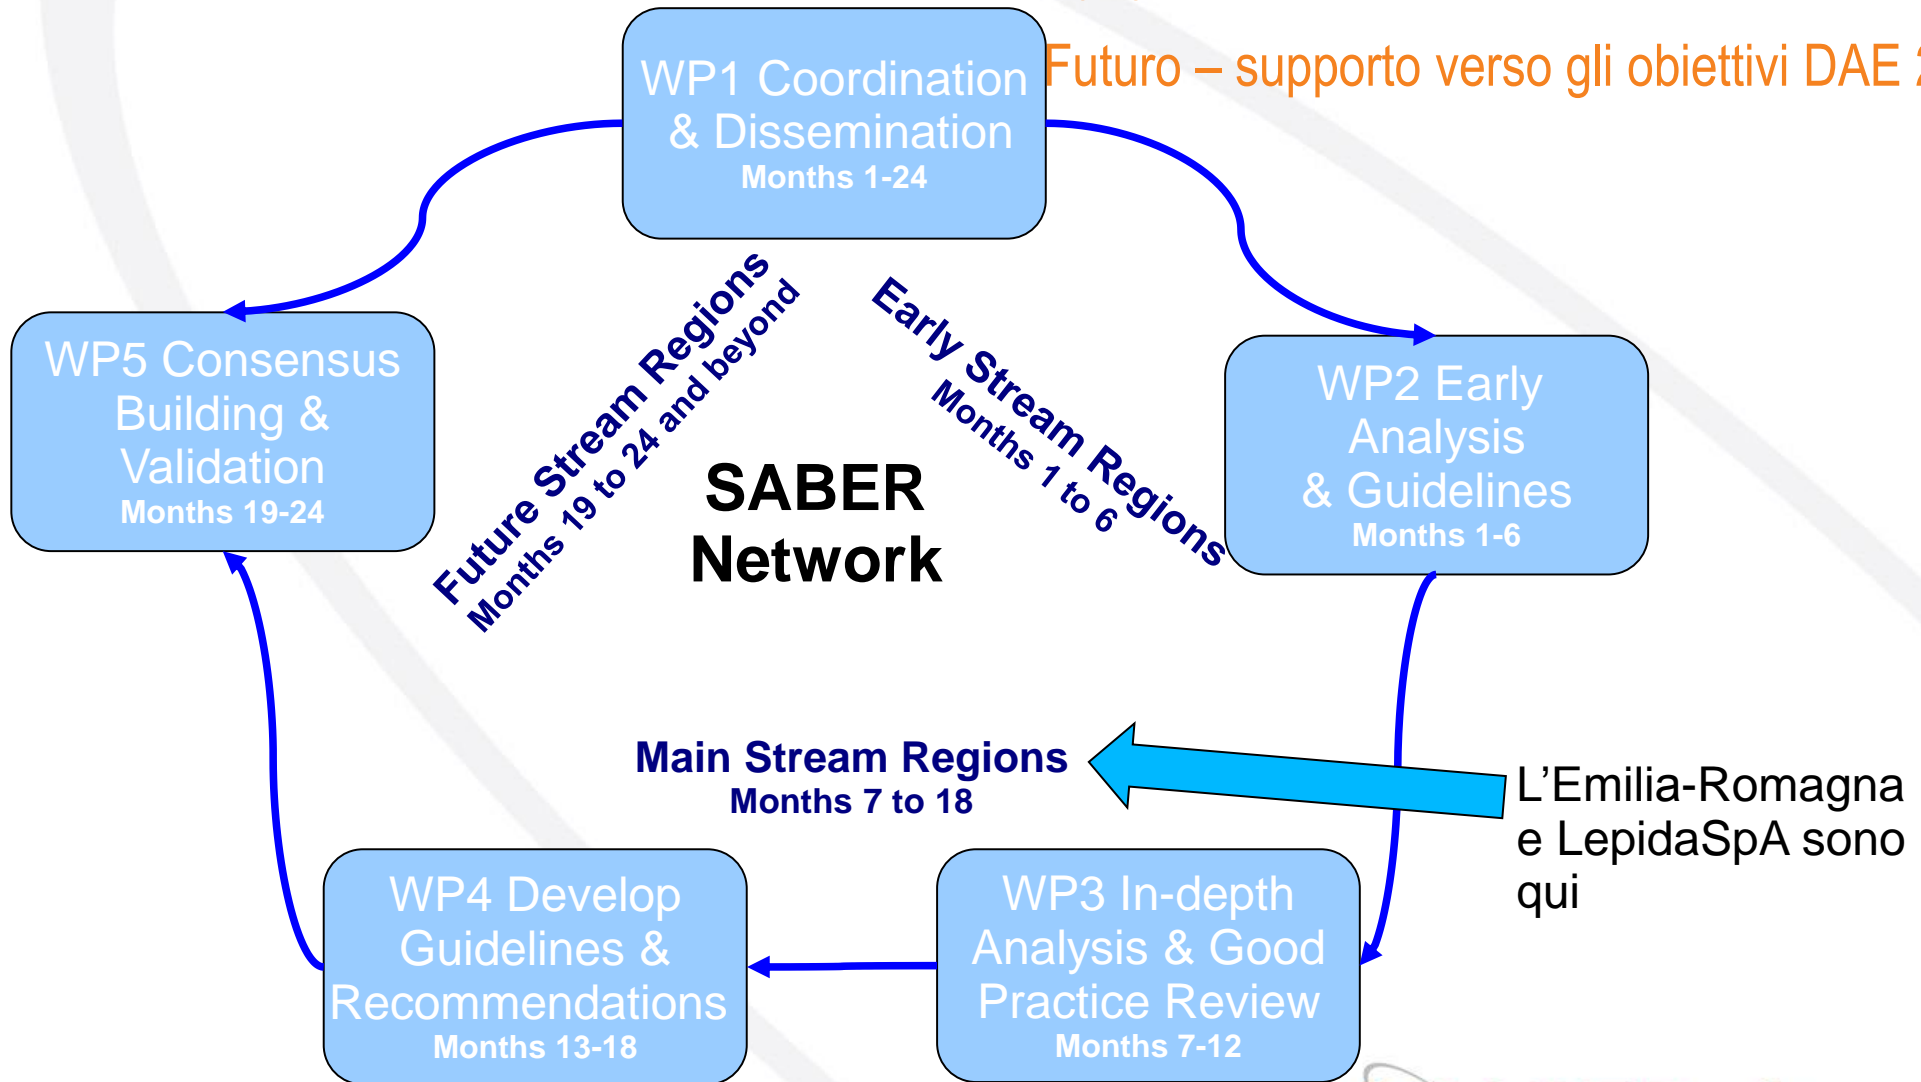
Futuro – supporto verso gli obiettivi DAE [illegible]

WP1 Coordination & Dissemination
Months 1-24

WP5 Consensus Building & Validation
Months 19-24

Future Stream Regions
Months 19 to 24 and beyond

SABER Network

Early Stream Regions
Months 1 to 6

WP2 Early Analysis & Guidelines
Months 1-6

Main Stream Regions
Months 7 to 18

L'Emilia-Romagna e LepidaSpA sono qui

WP4 Develop Guidelines & Recommendations
Months 13-18

WP3 In-depth Analysis & Good Practice Review
Months 7-12